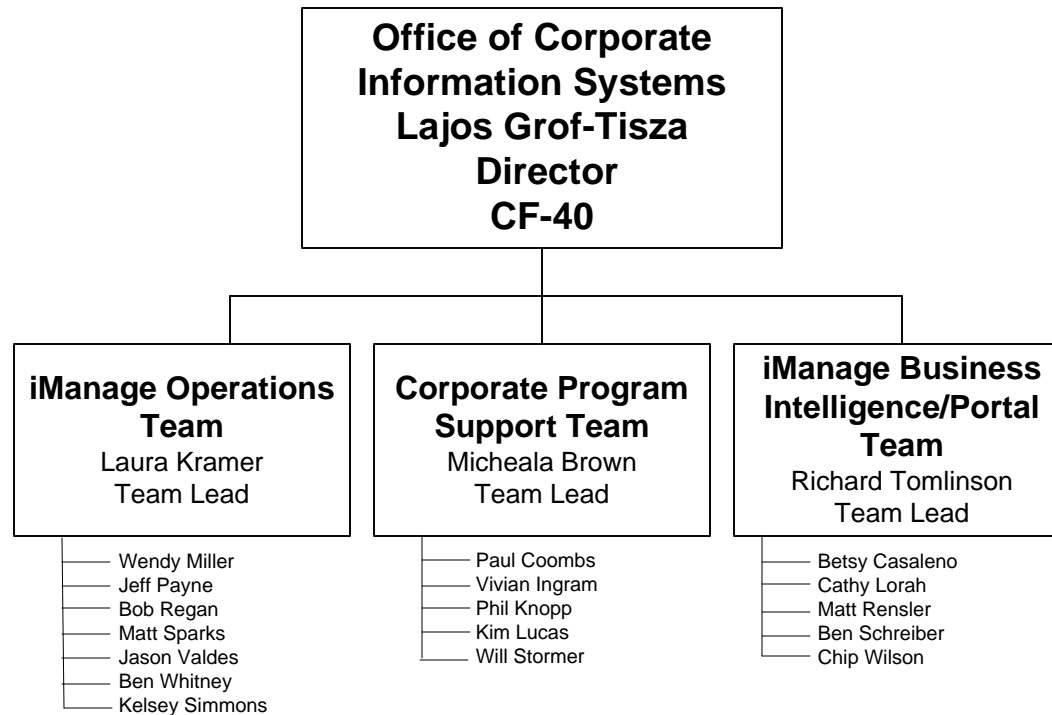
Office of Corporate Information Systems
Lajos Grof-Tisza
Director
CF-40

iManage Operations Team
Laura Kramer
Team Lead

Wendy Miller
Jeff Payne
Bob Regan
Matt Sparks
Jason Valdes
Ben Whitney
Kelsey Simmons

Corporate Program Support Team
Micheala Brown
Team Lead

Paul Coombs
Vivian Ingram
Phil Knopp
Kim Lucas
Will Stormer

iManage Business Intelligence/Portal Team
Richard Tomlinson
Team Lead

Betsy Casaleno
Cathy Lorah
Matt Rensler
Ben Schreiber
Chip Wilson